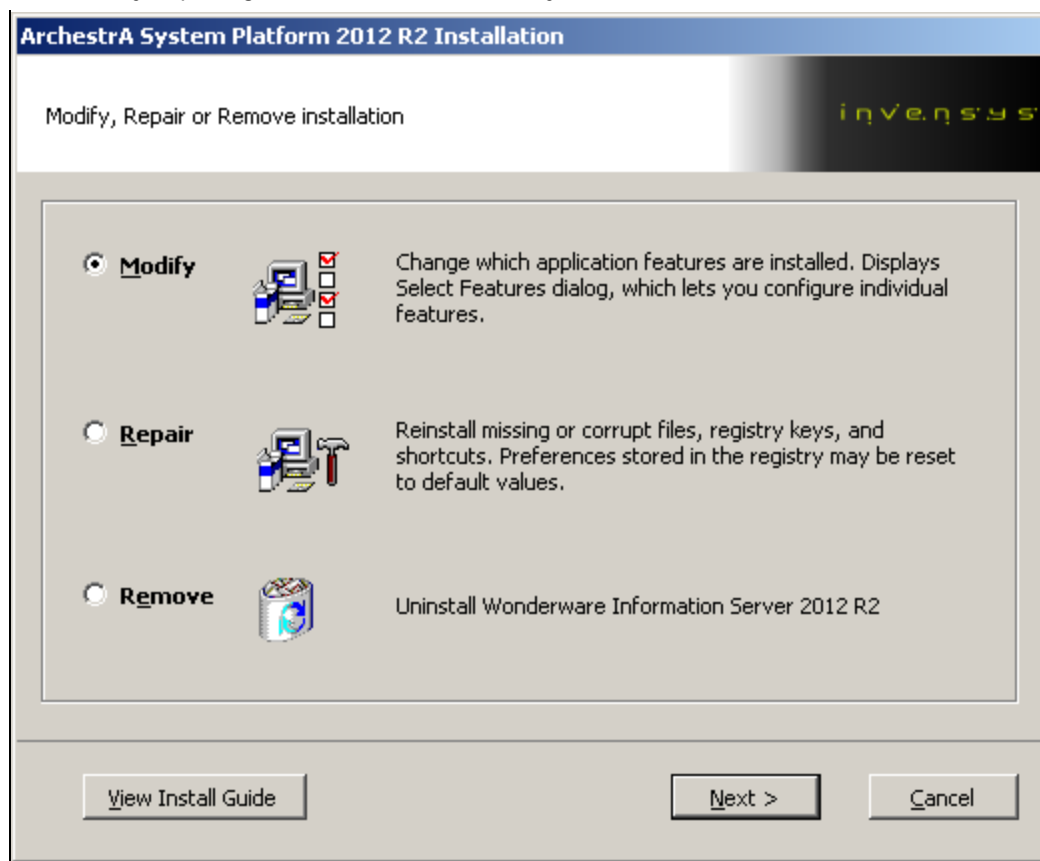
ArchestrA System Platform 2012 R2 Installation

Modify, Repair or Remove installation

invensys

Modify

Change which application features are installed. Displays Select Features dialog, which lets you configure individual features.

Repair

Reinstall missing or corrupt files, registry keys, and shortcuts. Preferences stored in the registry may be reset to default values.

Remove

Uninstall Wonderware Information Server 2012 R2

View Install Guide

Next >

Cancel